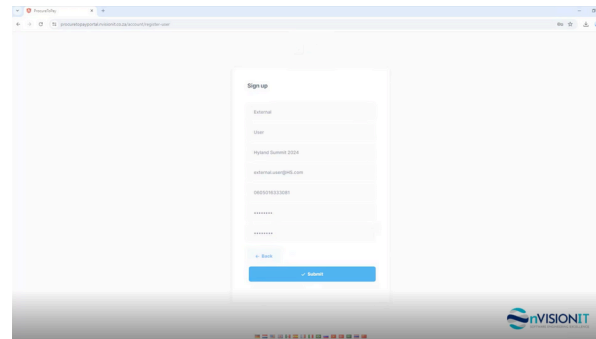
ProcureWay

procurewaygapportal.nvisionitsolutions.co.za/account/register-user

Sign up

External

User

Hyland Summit 2024

external.user@nit.com

0605516323081

••••••••

••••••••

← Back

✓ Submit

nVISIONIT